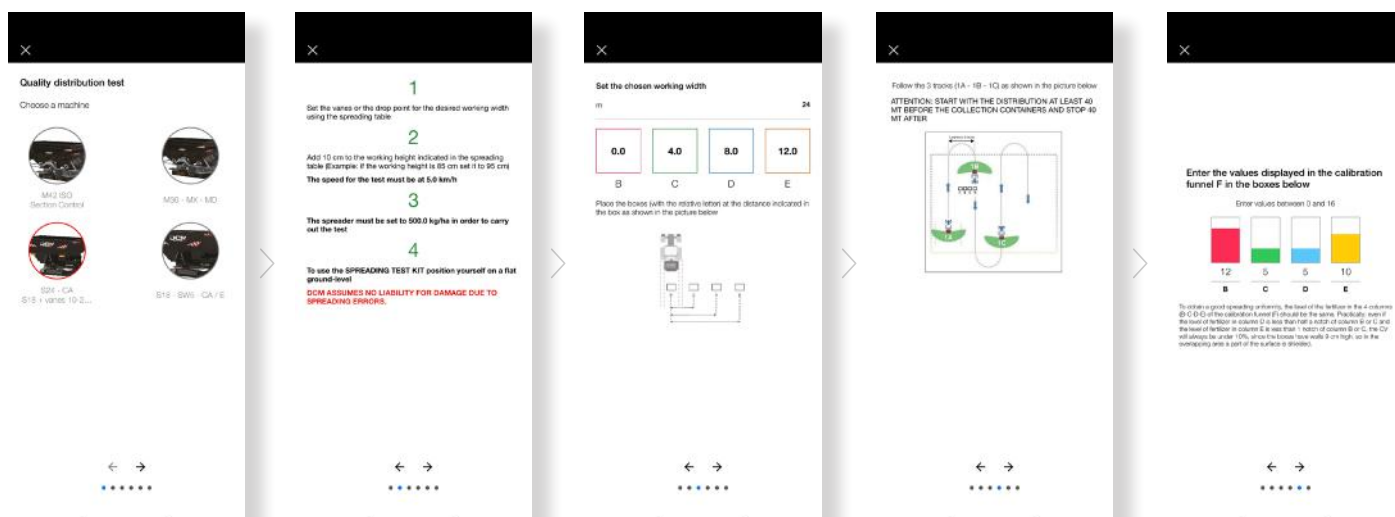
×

Quality distribution test

Choose a machine

M42 ISO Section Control

M90 - MX - MD

S2M - CA S18 + vanes 10-2...

S18 - SW6 - CA / E

×

1

Set the vanes or the drop point for the desired working width using the spreading table

2

Add 10 cm to the working height indicated in the spreading table (Example: if the working height is 85 cm set it to 95 cm)

The speed for the test must be at 5.0 km/h

3

The spreader must be set to 500.0 kg/ha in order to carry out the test

4

To use the SPREADING TEST KIT position yourself on a flat ground-level

DCM ASSUMES NO LIABILITY FOR DAMAGE DUE TO SPREADING ERRORS.

×

Set the chosen working width

m 24

| 0.0 | 4.0 | 8.0 | 12.0 |
|---|---|---|---|
| B | C | D | E |

Place the boxes (with the relative letter) at the distance indicated in the box as shown in the picture below

×

Follow the 3 tracks (1A - 1B - 1C) as shown in the picture below

ATTENTION: START WITH THE DISTRIBUTION AT LEAST 40 MT BEFORE THE COLLECTION CONTAINERS AND STOP 40 MT AFTER

1B

1A

1C

×

Enter the values displayed in the calibration funnel F in the boxes below

Enter values between 0 and 16

| 12 | 5 | 5 | 10 |
|---|---|---|---|
| B | C | D | E |

To obtain a good spreading uniformity, the level of the fertilizer in the 4 columns (B-C-D-E) of the calibration funnel (F) should be the same. Practically, even if the level of fertilizer in column D is less than half a notch of column B or C and the level of fertilizer in column E is less than 1 notch of column B or C, the CV will always be under 10%, since the boxes have walls 9 cm high, so in the overlapping area a part of the surface is shielded.